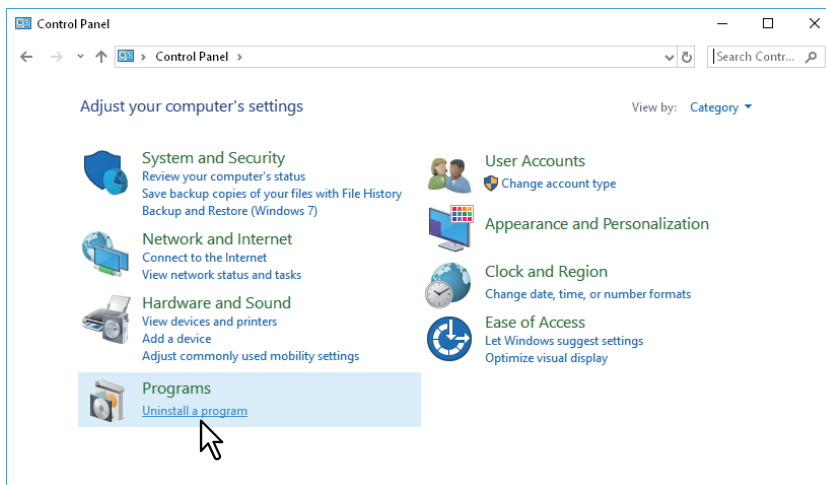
Control Panel

Control Panel

Search Contr...

Adjust your computer's settings

View by: Category

System and Security
Review your computer's status
Save backup copies of your files with File History
Backup and Restore (Windows 7)

Network and Internet
Connect to the Internet
View network status and tasks

Hardware and Sound
View devices and printers
Add a device
Adjust commonly used mobility settings

Programs
Uninstall a program

User Accounts
Change account type

Appearance and Personalization

Clock and Region
Change date, time, or number formats

Ease of Access
Let Windows suggest settings
Optimize visual display